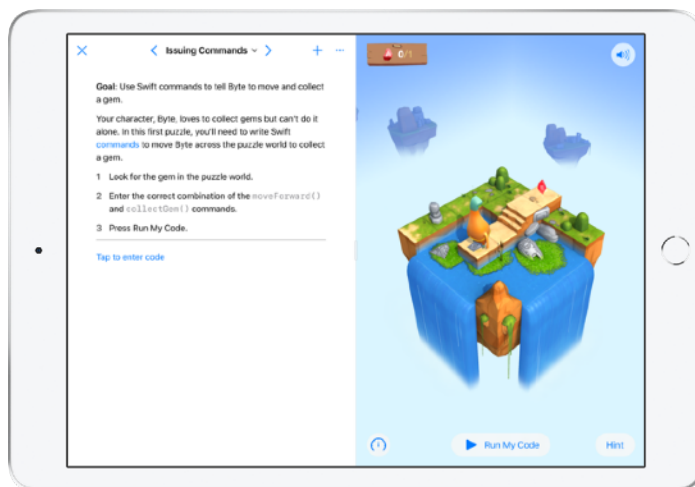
Issuing Commands

Goal: Use Swift commands to tell Byte to move and collect a gem.

Your character, Byte, loves to collect gems but can't do it alone. In this first puzzle, you'll need to write Swift commands to move Byte across the puzzle world to collect a gem.

1 Look for the gem in the puzzle world.

2 Enter the correct combination of the moveForward() and collectGem() commands.

3 Press Run My Code.

Tap to enter code

0/1

Run My Code

Hint